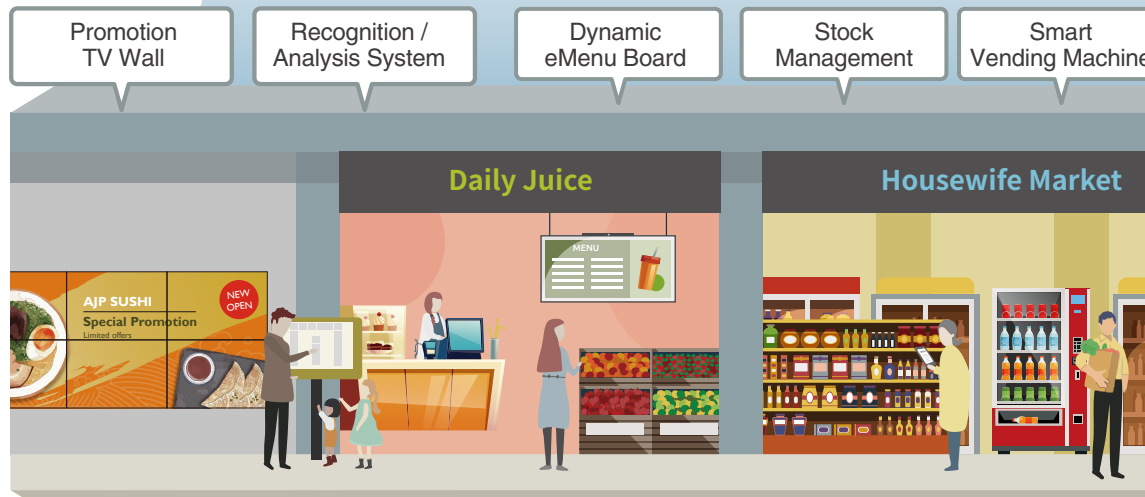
Promotion TV Wall

Recognition / Analysis System

Dynamic eMenu Board

Stock Management

Smart Vending Machine

AJP SUSHI
Special Promotion
Limited offers
NEW OPEN

Daily Juice

MENU

Housewife Market